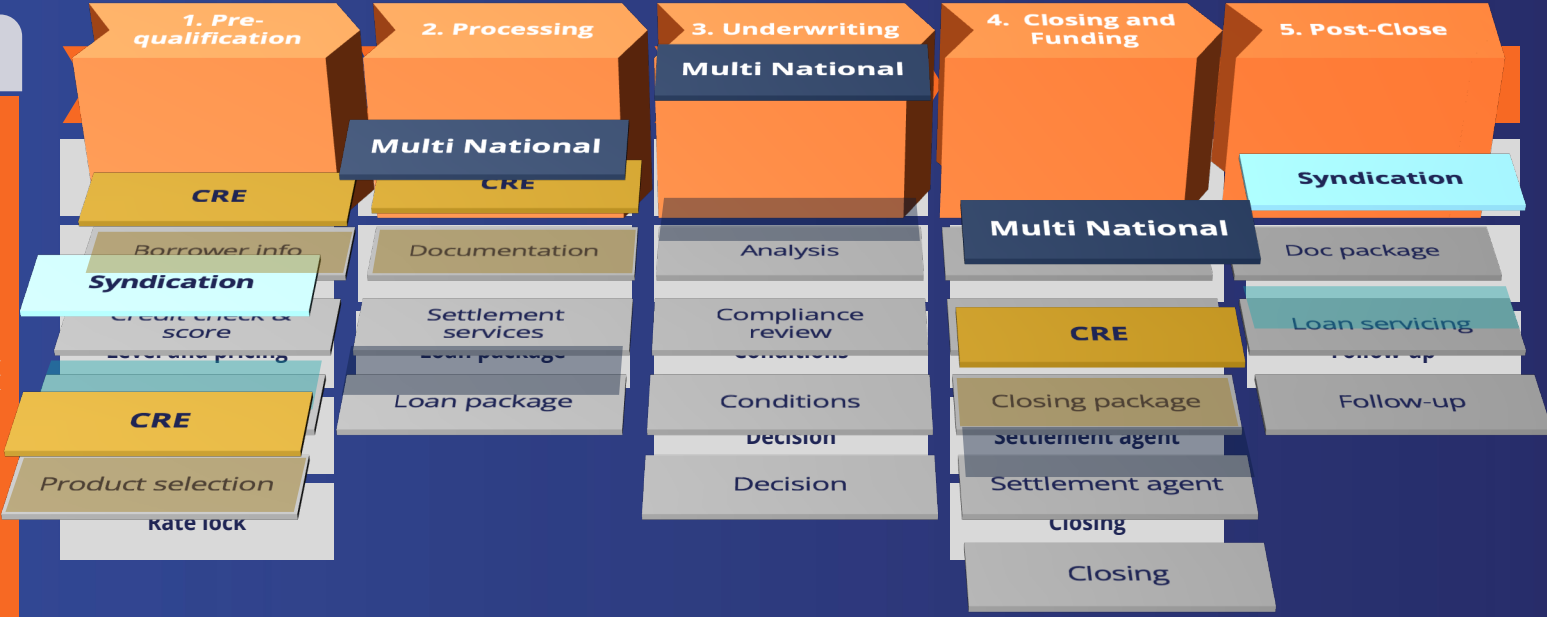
1. Pre-qualification

2. Processing

3. Underwriting

4. Closing and Funding

5. Post-Close

Multi National

Multi National

CRE

CRE

Borrower info

Documentation

Analysis

Multi National

Syndication

Doc package

Syndication

Credit check & score

Level and pricing

Settlement services

Loan package

Compliance review

Conditions

CRE

Loan servicing

Follow-up

CRE

Loan package

Conditions

Decision

Closing package

Settlement agent

Follow-up

Product selection

Rate lock

Decision

Settlement agent

Closing

Closing